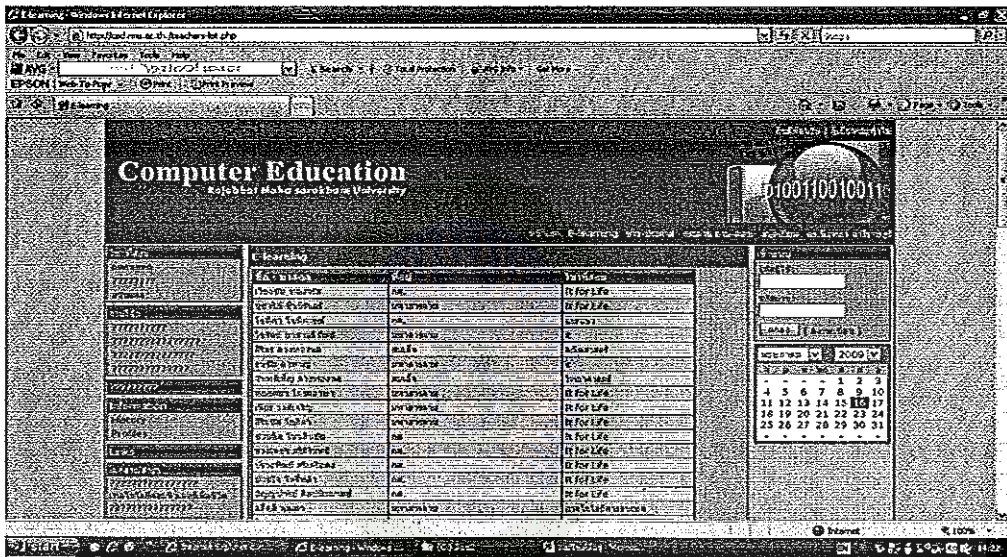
E-learning - Windows Internet Explorer

http://ced.rmu.ac.th/teachers-list.php

Computer Education

Rajabhat Maha sarakham University

01001100100110

E-learning

| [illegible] | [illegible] | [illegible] |
|---|---|---|
| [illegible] | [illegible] | It for Life |
| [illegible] | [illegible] | It for Life |
| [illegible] | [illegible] | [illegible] |
| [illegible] | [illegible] | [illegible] |
| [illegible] | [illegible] | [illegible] |
| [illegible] | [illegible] | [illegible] |
| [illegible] | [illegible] | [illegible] |
| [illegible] | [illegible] | It for Life |
| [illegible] | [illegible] | It for Life |
| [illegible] | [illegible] | It for Life |
| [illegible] | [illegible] | It for Life |
| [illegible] | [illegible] | It for Life |
| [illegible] | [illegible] | It for Life |
| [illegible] | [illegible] | It for Life |
| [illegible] | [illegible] | It for Life |
| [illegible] | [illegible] | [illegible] |

2009

| | | | | | | |
|---|---|---|---|---|---|---|
| | | | | 1 | 2 | 3 |
| 4 | 5 | 6 | 7 | 8 | 9 | 10 |
| 11 | 12 | 13 | 14 | 15 | 16 | 17 |
| 18 | 19 | 20 | 21 | 22 | 23 | 24 |
| 25 | 26 | 27 | 28 | 29 | 30 | 31 |

Internet

100%

start